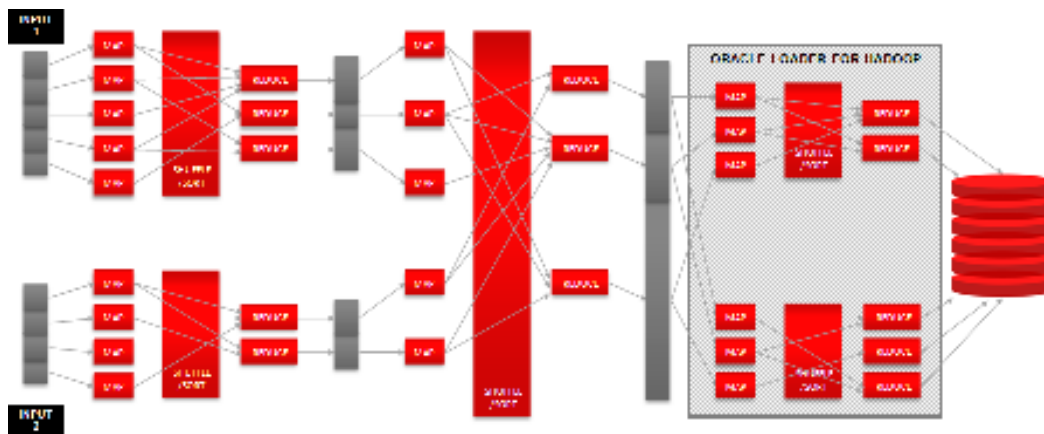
INPUT 1

INPUT 2

ORACLE LOADER FOR HADOOP

MAP
MAP
MAP
MAP
MAP

SHUFFLE /SORT

REDUCE
REDUCE
REDUCE

MAP
MAP
MAP

SHUFFLE /SORT

REDUCE
REDUCE
REDUCE

MAP
MAP
MAP

SHUFFLE /SORT

REDUCE
REDUCE

MAP
MAP
MAP
MAP

SHUFFLE /SORT

REDUCE
REDUCE

MAP
MAP

MAP
MAP
MAP

SHUFFLE /SORT

REDUCE
REDUCE
REDUCE